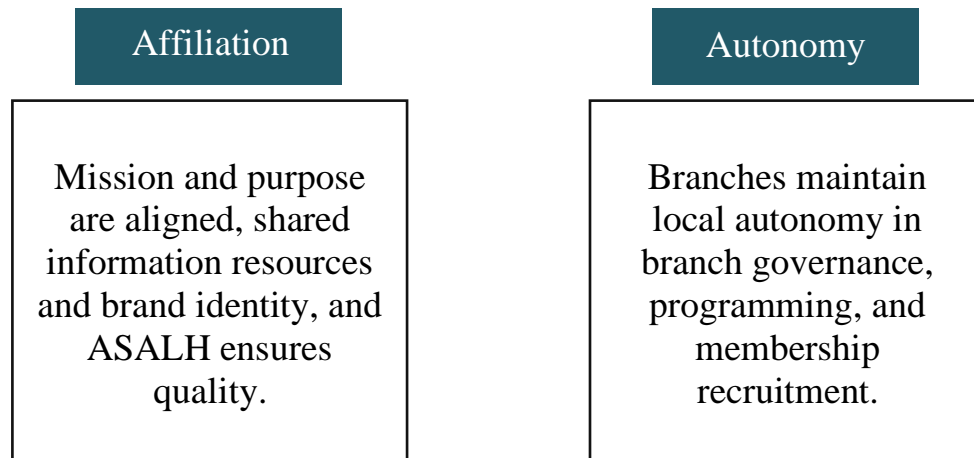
Affiliation

Mission and purpose are aligned, shared information resources and brand identity, and ASALH ensures quality.

Autonomy

Branches maintain local autonomy in branch governance, programming, and membership recruitment.